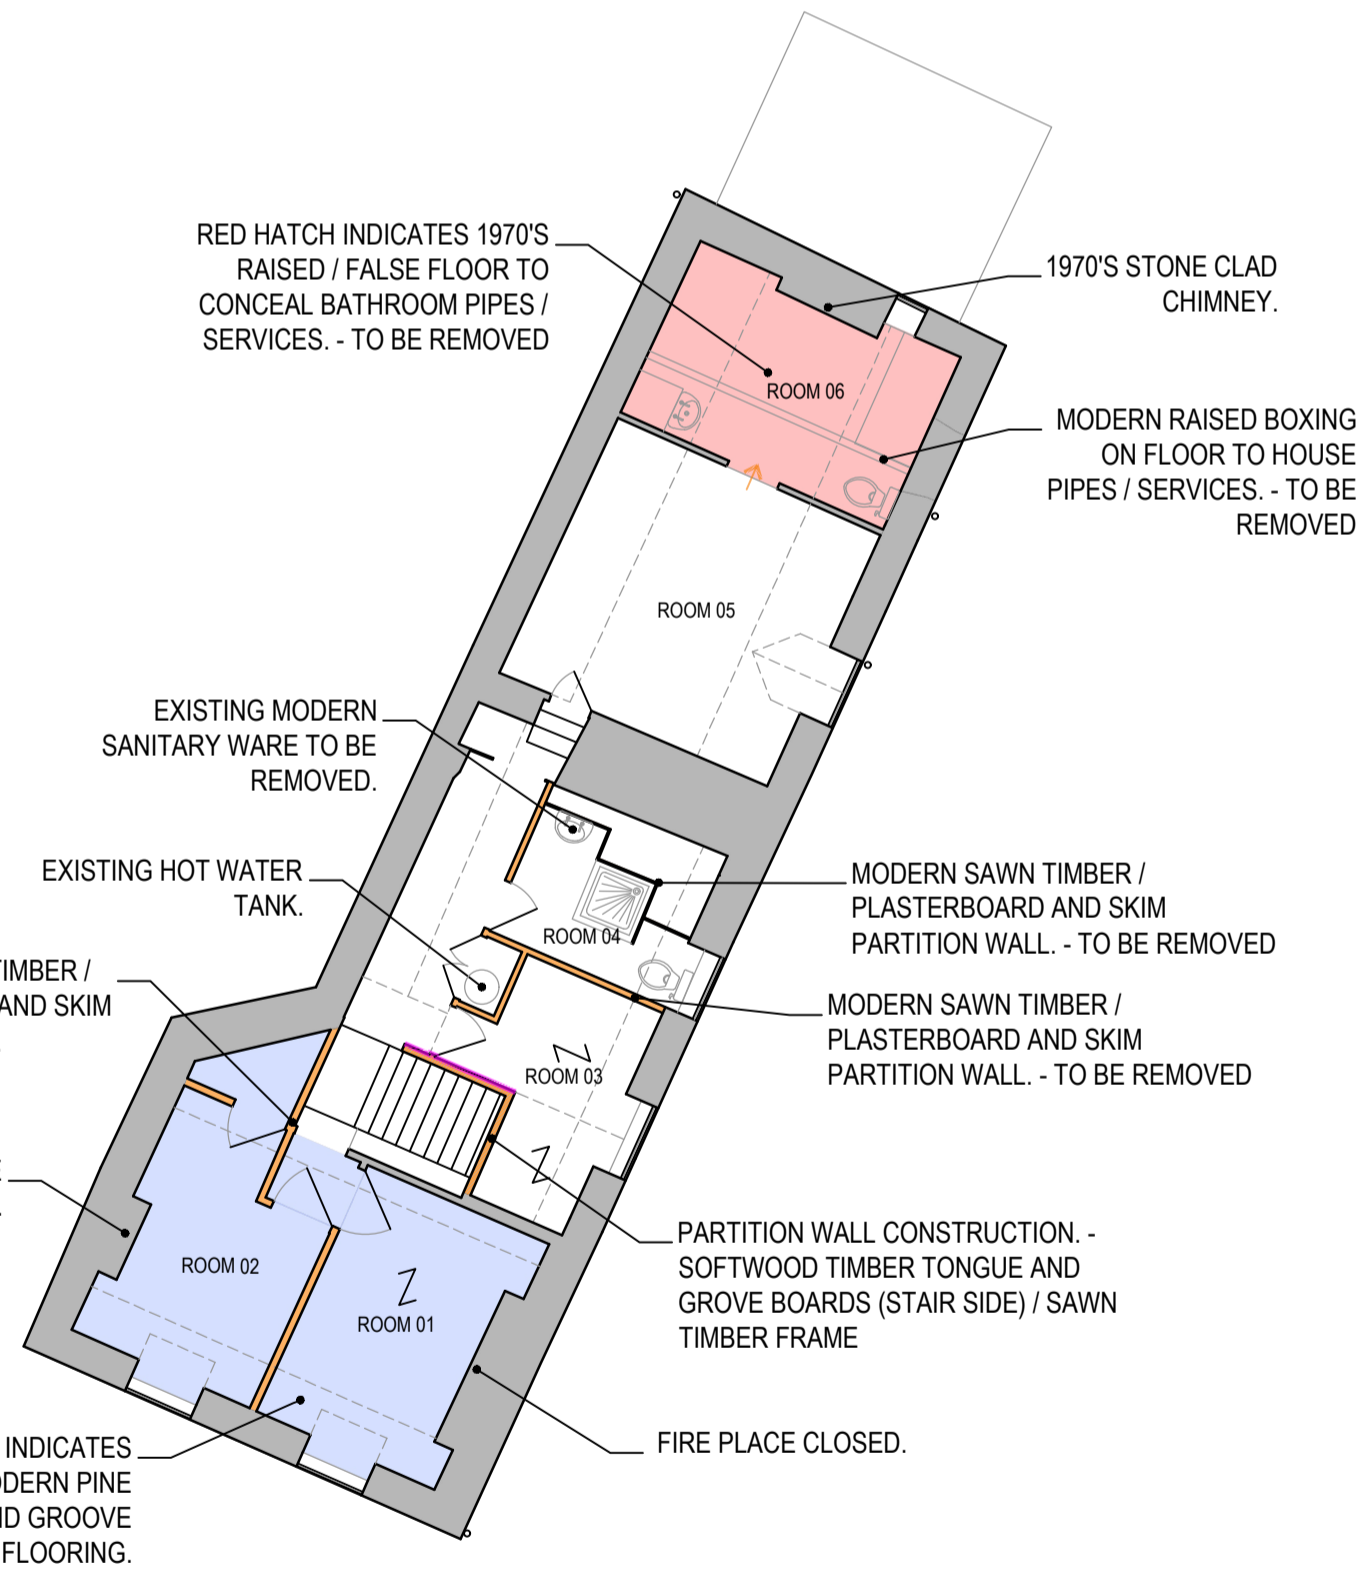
RED HATCH INDICATES 1970'S RAISED / FALSE FLOOR TO CONCEAL BATHROOM PIPES / SERVICES. - TO BE REMOVED

1970'S STONE CLAD CHIMNEY.

ROOM 06

MODERN RAISED BOXING ON FLOOR TO HOUSE PIPES / SERVICES. - TO BE REMOVED

ROOM 05

EXISTING MODERN SANITARY WARE TO BE REMOVED.

EXISTING HOT WATER TANK.

MODERN SAWN TIMBER / PLASTERBOARD AND SKIM PARTITION WALL. - TO BE REMOVED

ROOM 04

TIMBER / AND SKIM

MODERN SAWN TIMBER / PLASTERBOARD AND SKIM PARTITION WALL. - TO BE REMOVED

ROOM 03

ROOM 02

ROOM 01

PARTITION WALL CONSTRUCTION. - SOFTWOOD TIMBER TONGUE AND GROVE BOARDS (STAIR SIDE) / SAWN TIMBER FRAME

INDICATES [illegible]DERN PINE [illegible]D GROOVE FLOORING.

FIRE PLACE CLOSED.